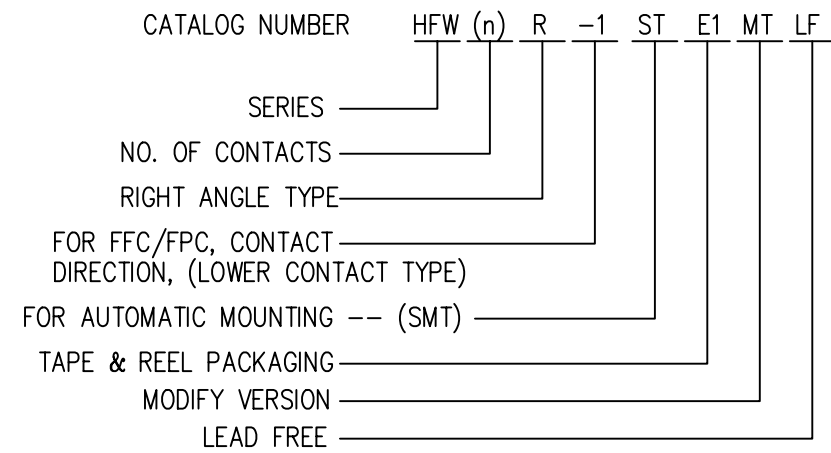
CATALOG NUMBER HFW (n) R -1 ST E1 MT LF

SERIES

NO. OF CONTACTS

RIGHT ANGLE TYPE

FOR FFC/FPC, CONTACT DIRECTION, (LOWER CONTACT TYPE)

FOR AUTOMATIC MOUNTING -- (SMT)

TAPE & REEL PACKAGING

MODIFY VERSION

LEAD FREE